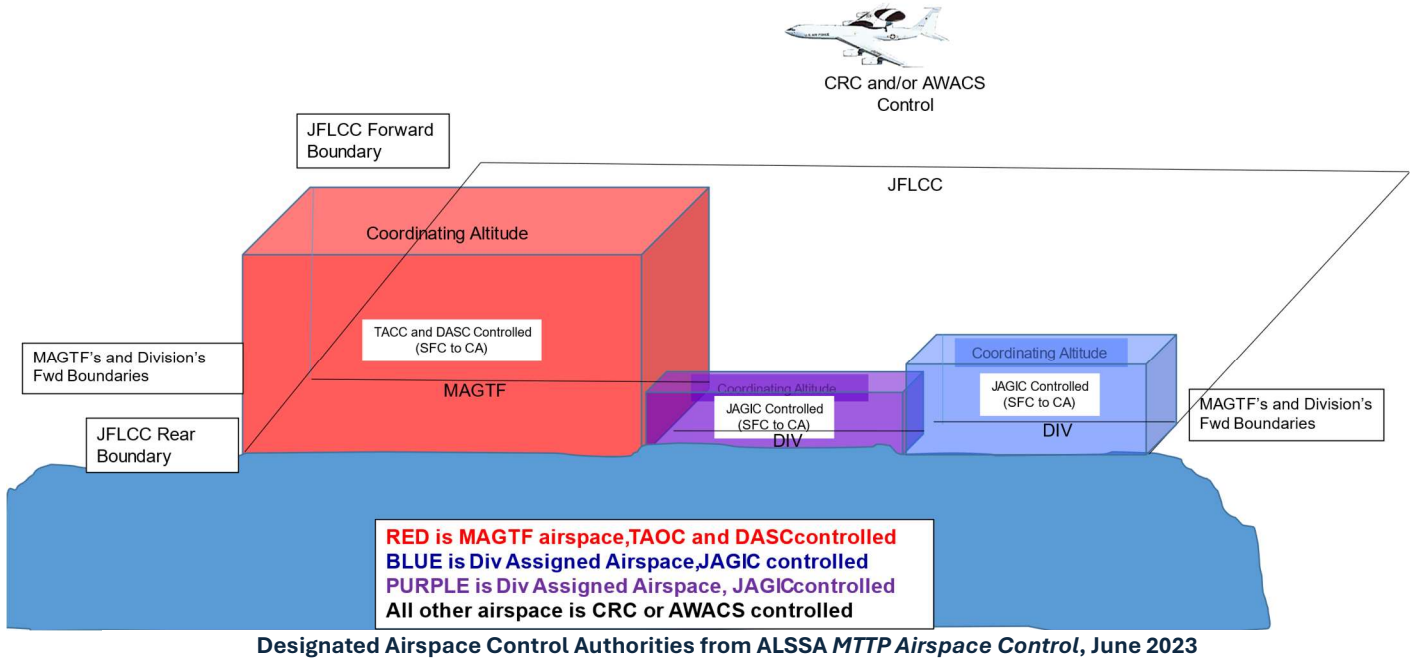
CRC and/or AWACS Control

JFLCC Forward Boundary

JFLCC

Coordinating Altitude

TACC and DASC Controlled (SFC to CA)

MAGTF's and Division's Fwd Boundaries

MAGTF

Coordinating Altitude

JAGIC Controlled (SFC to CA)

DIV

Coordinating Altitude

JAGIC Controlled (SFC to CA)

DIV

MAGTF's and Division's Fwd Boundaries

JFLCC Rear Boundary

RED is MAGTF airspace,TAOC and DASCcontrolled
BLUE is Div Assigned Airspace,JAGIC controlled
PURPLE is Div Assigned Airspace, JAGICcontrolled
All other airspace is CRC or AWACS controlled

Designated Airspace Control Authorities from ALSSA MTTP Airspace Control, June 2023